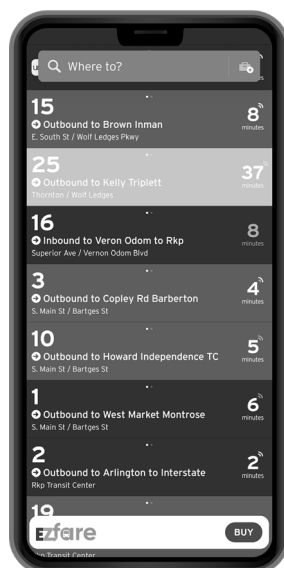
Where to?

15
Outbound to Brown Inman
E. South St / Wolf Ledges Pkwy
8
minutes

25
Outbound to Kelly Triplett
Thornton / Wolf Ledges
37
minutes

16
Inbound to Veron Odom to Rkp
Superior Ave / Vernon Odom Blvd
8
minutes

3
Outbound to Copley Rd Barberton
S. Main St / Bartges St
4
minutes

10
Outbound to Howard Independence TC
S. Main St / Bartges St
5
minutes

1
Outbound to West Market Montrose
S. Main St / Bartges St
6
minutes

2
Outbound to Arlington to Interstate
Rkp Transit Center
2
minutes

19
Ezfare
BUY
Rkp Transit Center